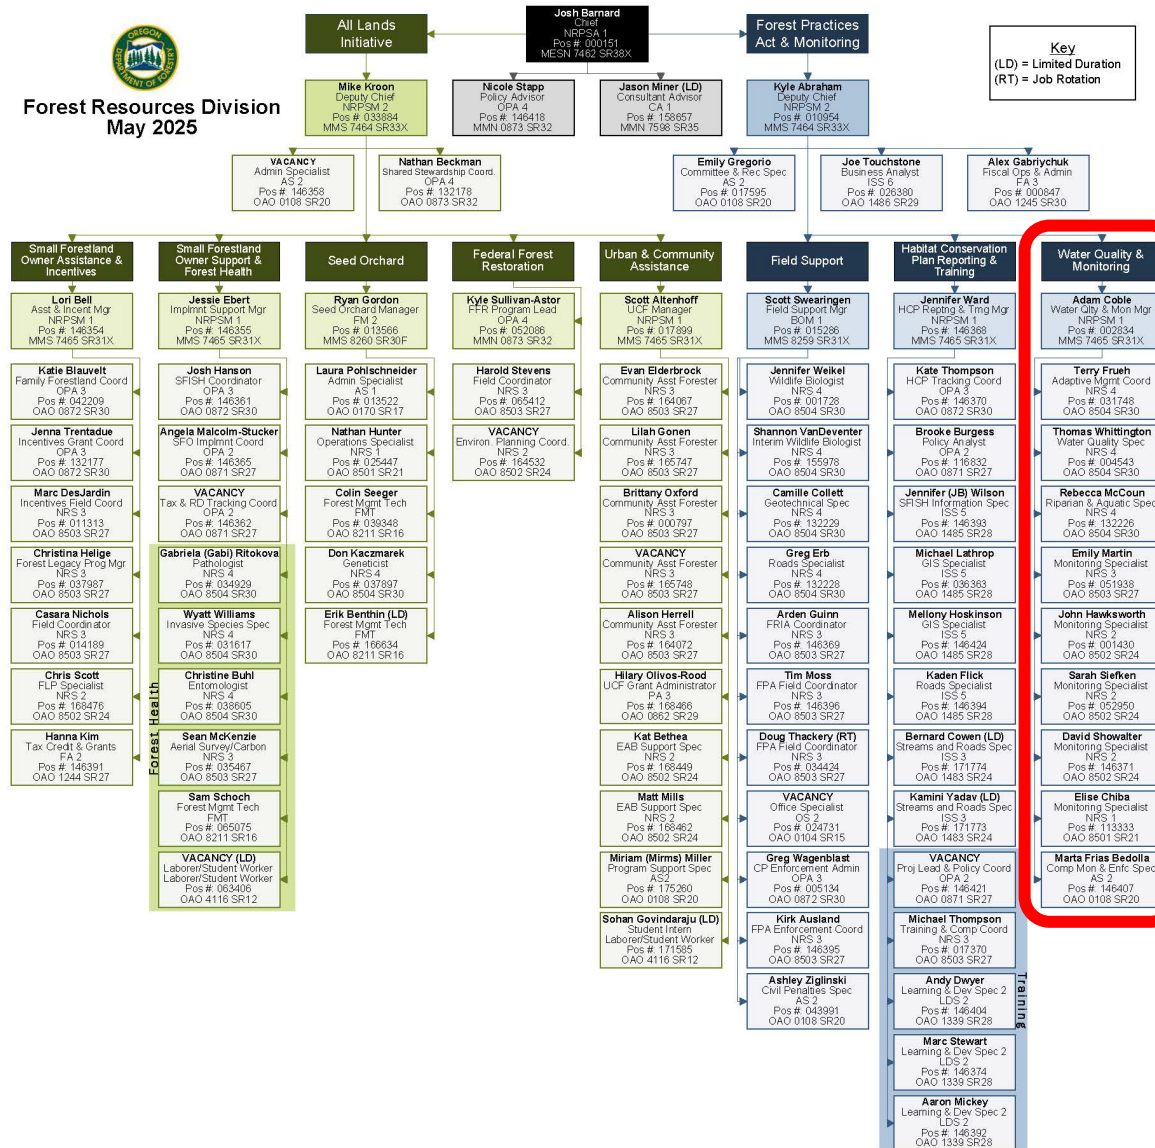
OREGON DEPARTMENT OF FORESTRY

Forest Resources Division
May 2025

All Lands Initiative

Josh Barnard
Chief
NRPSA 1
Pos #: 000151
MESN 7462 SR38X

Forest Practices Act & Monitoring

Key
(LD) = Limited Duration
(RT) = Job Rotation

Mike Kroon
Deputy Chief
NRPSM 2
Pos #: 033884
MMS 7464 SR33X

Nicole Stapp
Policy Advisor
OPA 4
Pos #: 146418
MMN 0873 SR32

Jason Miner (LD)
Consultant Advisor
CA 1
Pos #: 158657
MMN 7598 SR35

Kyle Abraham
Deputy Chief
NRPSM 2
Pos #: 010954
MMS 7464 SR33X

VACANCY
Admin Specialist
AS 2
Pos #: 146358
OAO 0108 SR20

Nathan Beckman
Shared Stewardship Coord.
OPA 4
Pos #: 132178
OAO 0873 SR32

Emily Gregorio
Committee & Rec Spec
AS 2
Pos #: 017595
OAO 0108 SR20

Joe Touchstone
Business Analyst
ISS 6
Pos #: 026380
OAO 1486 SR29

Alex Gabriychuk
Fiscal Ops & Admin
FA 3
Pos #: 000847
OAO 1245 SR30

Small Forestland Owner Assistance & Incentives

Lori Bell
Asst & Incent Mgr
NRPSM 1
Pos #: 146354
MMS 7465 SR31X

Katie Blauvelt
Family Forestland Coord
OPA 3
Pos #: 042209
OAO 0872 SR30

Jenna Trentadue
Incentives Grant Coord
OPA 3
Pos #: 132177
OAO 0872 SR30

Marc DesJardin
Incentives Field Coord
NRS 3
Pos #: 011313
OAO 8503 SR27

Christina Helige
Forest Legacy Prog Mgr
NRS 3
Pos #: 037987
OAO 8503 SR27

Casara Nichols
Field Coordinator
NRS 3
Pos #: 014189
OAO 8503 SR27

Chris Scott
FLP Specialist
NRS 2
Pos #: 168476
OAO 8502 SR24

Hanna Kim
Tax Credit & Grants
FA 2
Pos #: 146391
OAO 1244 SR27

Small Forestland Owner Support & Forest Health

Jessie Ebert
Implmnt Support Mgr
NRPSM 1
Pos #: 146355
MMS 7465 SR31X

Josh Hanson
SFISH Coordinator
OPA 3
Pos #: 146361
OAO 0872 SR30

Angela Malcolm-Stucker
SFO Implmnt Coord
OPA 2
Pos #: 146365
OAO 0871 SR27

VACANCY
Tax & RD Tracking Coord
OPA 2
Pos #: 146362
OAO 0871 SR27

Forest Health

Gabriela (Gabi) Ritokova
Pathologist
NRS 4
Pos #: 034929
OAO 8504 SR30

Wyatt Williams
Invasive Species Spec
NRS 4
Pos #: 031617
OAO 8504 SR30

Christine Buhl
Entomologist
NRS 4
Pos #: 038605
OAO 8504 SR30

Sean McKenzie
Aerial Survey/Carbon
NRS 3
Pos #: 035467
OAO 8503 SR27

Sam Schoch
Forest Mgmt Tech
FMT
Pos #: 065075
OAO 8211 SR16

VACANCY (LD)
Laborer/Student Worker
Laborer/Student Worker
Pos #: 063406
OAO 4116 SR12

Seed Orchard

Ryan Gordon
Seed Orchard Manager
FM 2
Pos #: 013566
MMS 8260 SR30F

Laura Pohlschneider
Admin Specialist
AS 1
Pos #: 013522
OAO 0170 SR17

Nathan Hunter
Operations Specialist
NRS 1
Pos #: 025447
OAO 8501 SR21

Colin Seeger
Forest Mgmt Tech
FMT
Pos #: 039348
OAO 8211 SR16

Don Kaczmarek
Geneticist
NRS 4
Pos #: 037897
OAO 8504 SR30

Erik Benthin (LD)
Forest Mgmt Tech
FMT
Pos #: 166634
OAO 8211 SR16

Federal Forest Restoration

Kyle Sullivan-Astor
FFR Program Lead
OPA 4
Pos #: 052086
MMN 0873 SR32

Harold Stevens
Field Coordinator
NRS 3
Pos #: 065412
OAO 8503 SR27

VACANCY
Environ. Planning Coord.
NRS 2
Pos #: 164532
OAO 8502 SR24

Urban & Community Assistance

Scott Altenhoff
UCF Manager
NRPSM 1
Pos #: 017899
MMS 7465 SR31X

Evan Elderbrock
Community Asst Forester
NRS 3
Pos #: 164067
OAO 8503 SR27

Lilah Gonen
Community Asst Forester
NRS 3
Pos #: 165747
OAO 8503 SR27

Brittany Oxford
Community Asst Forester
NRS 3
Pos #: 000797
OAO 8503 SR27

VACANCY
Community Asst Forester
NRS 3
Pos #: 165748
OAO 8503 SR27

Alison Herrell
Community Asst Forester
NRS 3
Pos #: 164072
OAO 8503 SR27

Hilary Olivos-Rood
UCF Grant Administrator
PA 3
Pos #: 168466
OAO 0862 SR29

Kat Bethea
EAB Support Spec
NRS 2
Pos #: 168449
OAO 8502 SR24

Matt Mills
EAB Support Spec
NRS 2
Pos #: 168462
OAO 8502 SR24

Miriam (Mirms) Miller
Program Support Spec
AS2
Pos #: 175260
OAO 0108 SR20

Sohan Govindaraju (LD)
Student Intern
Laborer/Student Worker
Pos #: 171585
OAO 4116 SR12

Field Support

Scott Swearingen
Field Support Mgr
BOM 1
Pos #: 015286
MMS 8259 SR31X

Jennifer Weikel
Wildlife Biologist
NRS 4
Pos #: 001728
OAO 8504 SR30

Shannon VanDeventer
Interim Wildlife Biologist
NRS 4
Pos #: 155978
OAO 8504 SR30

Camille Collett
Geotechnical Spec
NRS 4
Pos #: 132229
OAO 8504 SR30

Greg Erb
Roads Specialist
NRS 4
Pos #: 132228
OAO 8504 SR30

Arden Guinn
FRIA Coordinator
NRS 3
Pos #: 146369
OAO 8503 SR27

Tim Moss
FPA Field Coordinator
NRS 3
Pos #: 146396
OAO 8503 SR27

Doug Thackery (RT)
FPA Field Coordinator
NRS 3
Pos #: 034424
OAO 8503 SR27

VACANCY
Office Specialist
OS 2
Pos #: 024731
OAO 0104 SR15

Greg Wagenblast
CP Enforcement Admin
OPA 3
Pos #: 005134
OAO 0872 SR30

Kirk Ausland
FPA Enforcement Coord
NRS 3
Pos #: 146395
OAO 8503 SR27

Ashley Ziglinski
Civil Penalties Spec
AS 2
Pos #: 043991
OAO 0108 SR20

Habitat Conservation Plan Reporting & Training

Jennifer Ward
HCP Reptng & Trng Mgr
NRPSM 1
Pos #: 146368
MMS 7465 SR31X

Kate Thompson
HCP Tracking Coord
OPA 3
Pos #: 146370
OAO 0872 SR30

Brooke Burgess
Policy Analyst
OPA 2
Pos #: 116832
OAO 0871 SR27

Jennifer (JB) Wilson
SFISH Information Spec
ISS 5
Pos #: 146393
OAO 1485 SR28

Michael Lathrop
GIS Specialist
ISS 5
Pos #: 036363
OAO 1485 SR28

Mellony Hoskinson
GIS Specialist
ISS 5
Pos #: 146424
OAO 1485 SR28

Kaden Flick
Roads Specialist
ISS 5
Pos #: 146394
OAO 1485 SR28

Bernard Cowen (LD)
Streams and Roads Spec
ISS 3
Pos #: 171774
OAO 1483 SR24

Kamini Yadav (LD)
Streams and Roads Spec
ISS 3
Pos #: 171773
OAO 1483 SR24

Training

VACANCY
Proj Lead & Policy Coord
OPA 2
Pos #: 146421
OAO 0871 SR27

Michael Thompson
Training & Comp Coord
NRS 3
Pos #: 017370
OAO 8503 SR27

Andy Dwyer
Learning & Dev Spec 2
LDS 2
Pos #: 146404
OAO 1339 SR28

Marc Stewart
Learning & Dev Spec 2
LDS 2
Pos #: 146374
OAO 1339 SR28

Aaron Mickey
Learning & Dev Spec 2
LDS 2
Pos #: 146392
OAO 1339 SR28

Water Quality & Monitoring

Adam Coble
Water Qlty & Mon Mgr
NRPSM 1
Pos #: 002834
MMS 7465 SR31X

Terry Frueh
Adaptive Mgmt Coord
NRS 4
Pos #: 031748
OAO 8504 SR30

Thomas Whittington
Water Quality Spec
NRS 4
Pos #: 004543
OAO 8504 SR30

Rebecca McCoun
Riparian & Aquatic Spec
NRS 4
Pos #: 132226
OAO 8504 SR30

Emily Martin
Monitoring Specialist
NRS 3
Pos #: 051938
OAO 8503 SR27

John Hawksworth
Monitoring Specialist
NRS 2
Pos #: 001430
OAO 8502 SR24

Sarah Siefken
Monitoring Specialist
NRS 2
Pos #: 052950
OAO 8502 SR24

David Showalter
Monitoring Specialist
NRS 2
Pos #: 146371
OAO 8502 SR24

Elise Chiba
Monitoring Specialist
NRS 1
Pos #: 113333
OAO 8501 SR21

Marta Frias Bedolla
Comp Mon & Enfc Spec
AS 2
Pos #: 146407
OAO 0108 SR20